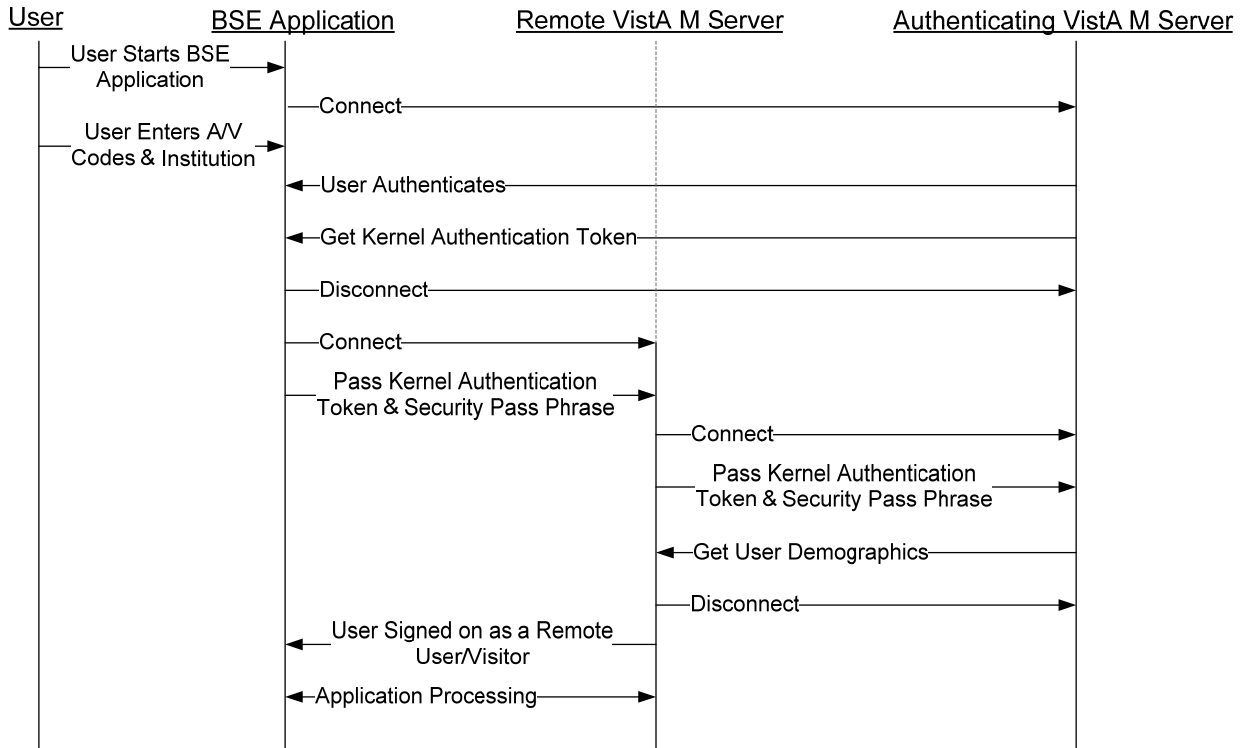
User

BSE Application

Remote VistA M Server

Authenticating VistA M Server

User Starts BSE Application

Connect

User Enters A/V Codes & Institution

User Authenticates

Get Kernel Authentication Token

Disconnect

Connect

Pass Kernel Authentication Token & Security Pass Phrase

Connect

Pass Kernel Authentication Token & Security Pass Phrase

Get User Demographics

Disconnect

User Signed on as a Remote User/Visitor

Application Processing